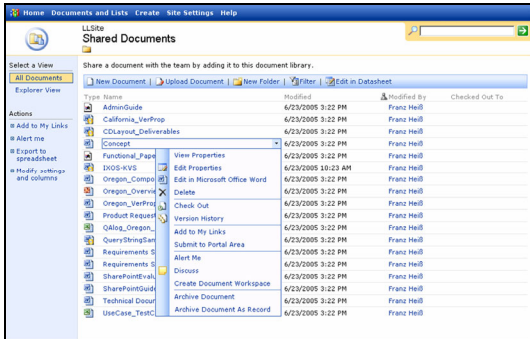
Home Documents and Lists Create Site Settings Help

LLSite
Shared Documents

Select a View
All Documents
Explorer View

Actions
Add to My Links
Alert me
Export to spreadsheet
Modify settings and columns

Share a document with the team by adding it to this document library.

New Document | Upload Document | New Folder | Filter | Edit in Datasheet

| Type | Name | Modified | Modified By | Checked Out To |
|---|---|---|---|---|
| | AdminGuide | 6/23/2005 3:22 PM | Franz Heiß | |
| | California_VerProp | 6/23/2005 3:22 PM | Franz Heiß | |
| | CDLayout_Deliverables | 6/23/2005 3:22 PM | Franz Heiß | |
| | Concept | 6/23/2005 3:22 PM | Franz Heiß | |
| | Functional_Pape | 6/23/2005 3:22 PM | Franz Heiß | |
| | IXOS-KVS | 6/23/2005 10:23 AM | Franz Heiß | |
| | Oregon_Compo | 6/23/2005 3:22 PM | Franz Heiß | |
| | Oregon_Overvie | 6/23/2005 3:22 PM | Franz Heiß | |
| | Oregon_VerProp | 6/23/2005 3:22 PM | Franz Heiß | |
| | Product Request | 6/23/2005 3:22 PM | Franz Heiß | |
| | QAlog_Oregon_ | 6/23/2005 3:22 PM | Franz Heiß | |
| | QueryStringSan | 6/23/2005 3:22 PM | Franz Heiß | |
| | Requirements S | 6/23/2005 3:22 PM | Franz Heiß | |
| | Requirements S | 6/23/2005 3:22 PM | Franz Heiß | |
| | SharePointEvalu | 6/23/2005 3:22 PM | Franz Heiß | |
| | SharePointGuide | 6/23/2005 3:22 PM | Franz Heiß | |
| | Technical Docur | 6/23/2005 3:22 PM | Franz Heiß | |
| | UseCase_TestC | 6/23/2005 3:22 PM | Franz Heiß | |

View Properties
Edit Properties
Edit in Microsoft Office Word
Delete
Check Out
Version History
Add to My Links
Submit to Portal Area
Alert Me
Discuss
Create Document Workspace
Archive Document
Archive Document As Record